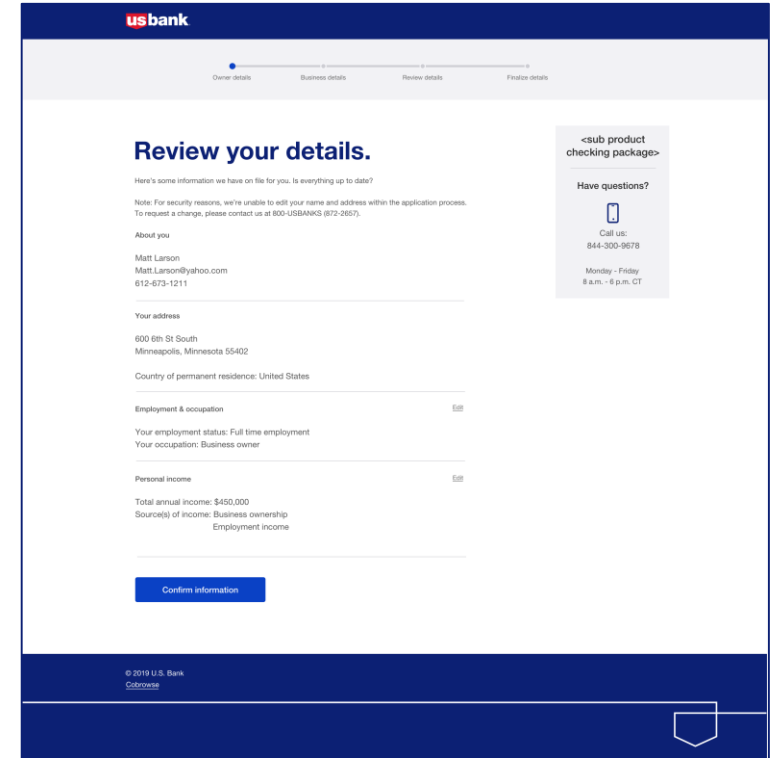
usbank

Owner details
Business details
Review details
Finalize details

Review your details.

Here's some information we have on file for you. Is everything up to date?

Note: For security reasons, we're unable to edit your name and address within the application process. To request a change, please contact us at 800-USBANKS (872-2657).

About you

Matt Larson
Matt.Larson@yahoo.com
612-673-1211

Your address

600 6th St South
Minneapolis, Minnesota 55402

Country of permanent residence: United States

Employment & occupation

Edit

Your employment status: Full time employment
Your occupation: Business owner

Personal income

Edit

Total annual income: $450,000
Source(s) of income: Business ownership
Employment income

Confirm information

<sub product checking package>

Have questions?

Call us:
844-300-9678

Monday - Friday
8 a.m. - 6 p.m. CT

© 2019 U.S. Bank
Cobrowse